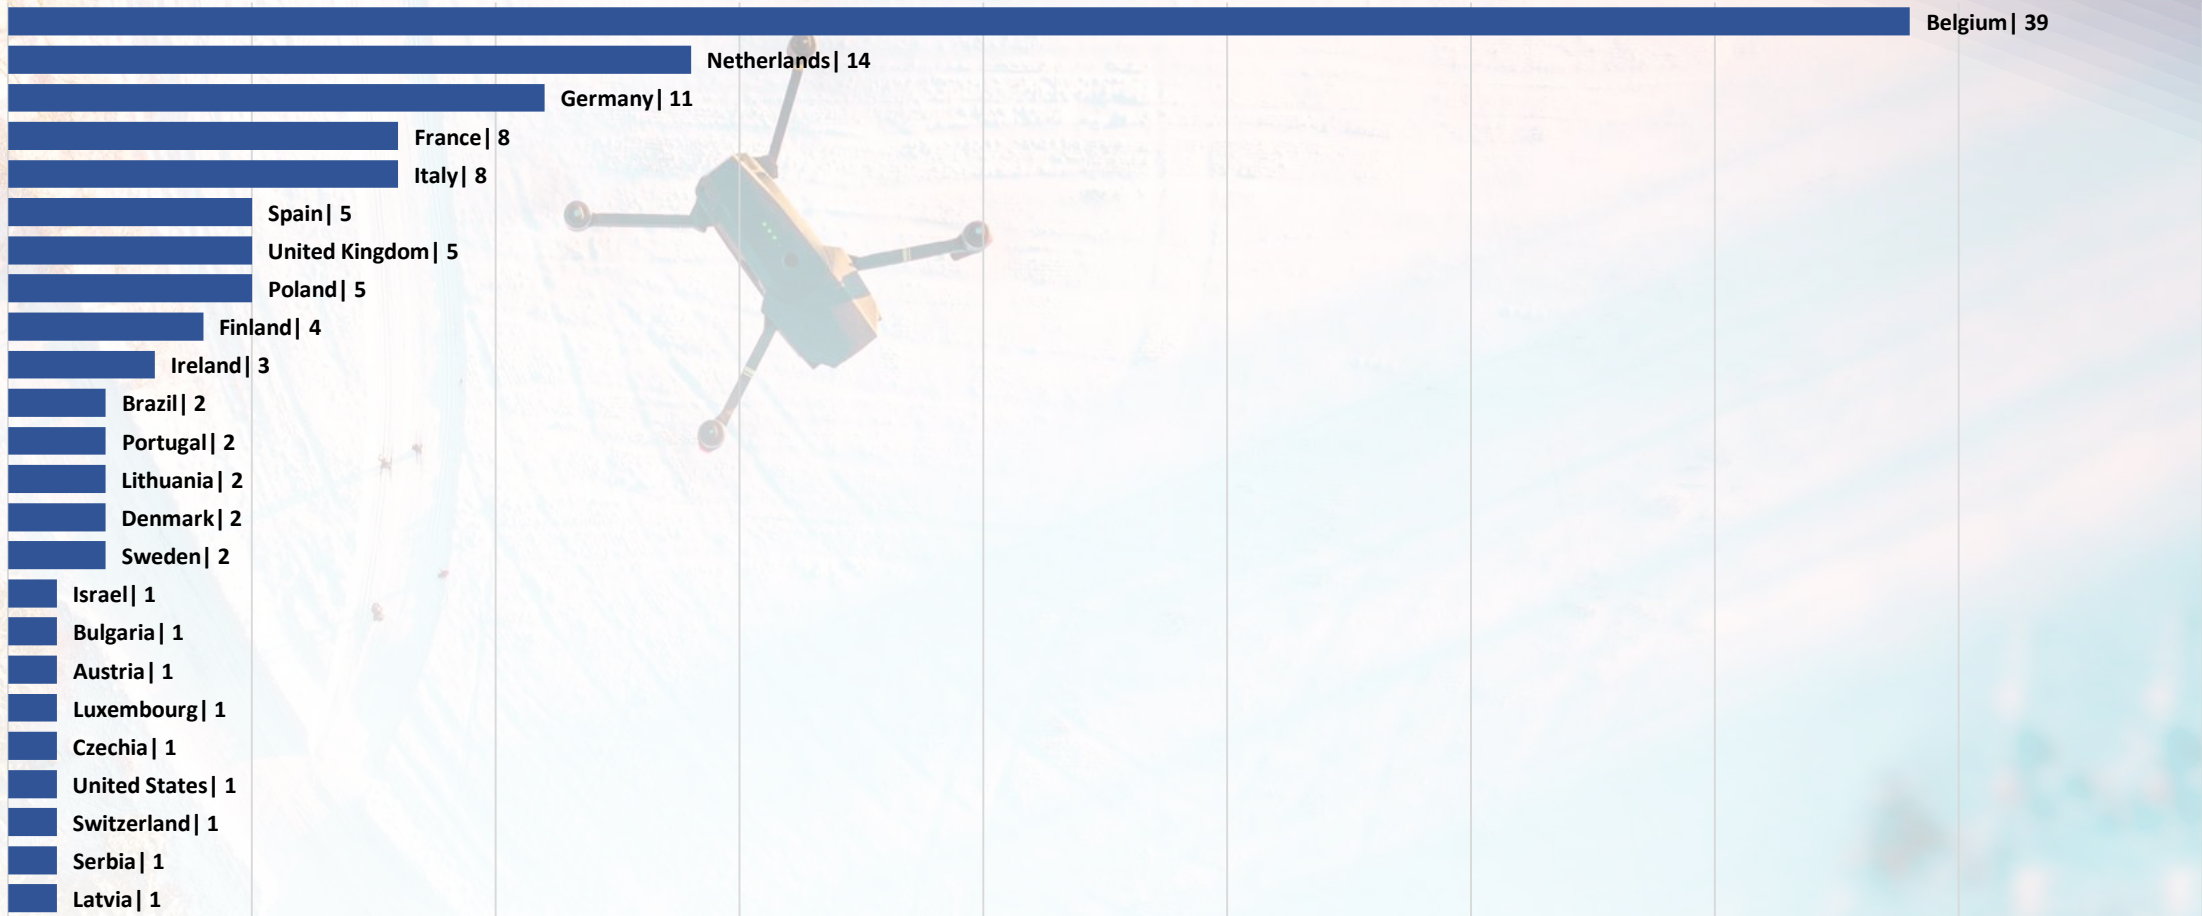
Belgium| 39
Netherlands| 14
Germany| 11
France| 8
Italy| 8
Spain| 5
United Kingdom| 5
Poland| 5
Finland| 4
Ireland| 3
Brazil| 2
Portugal| 2
Lithuania| 2
Denmark| 2
Sweden| 2
Israel| 1
Bulgaria| 1
Austria| 1
Luxembourg| 1
Czechia| 1
United States| 1
Switzerland| 1
Serbia| 1
Latvia| 1